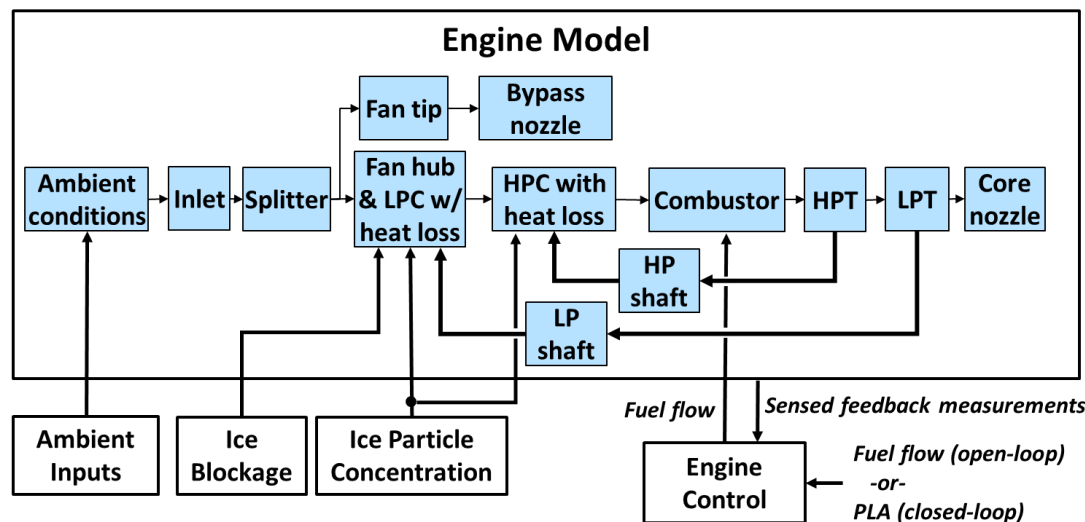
Engine Model

Fan tip

Bypass nozzle

Ambient conditions

Inlet

Splitter

Fan hub & LPC w/ heat loss

HPC with heat loss

Combustor

HPT

LPT

Core nozzle

HP shaft

LP shaft

Ambient Inputs

Ice Blockage

Ice Particle Concentration

Fuel flow

Sensed feedback measurements

Engine Control

Fuel flow (open-loop) -or- PLA (closed-loop)